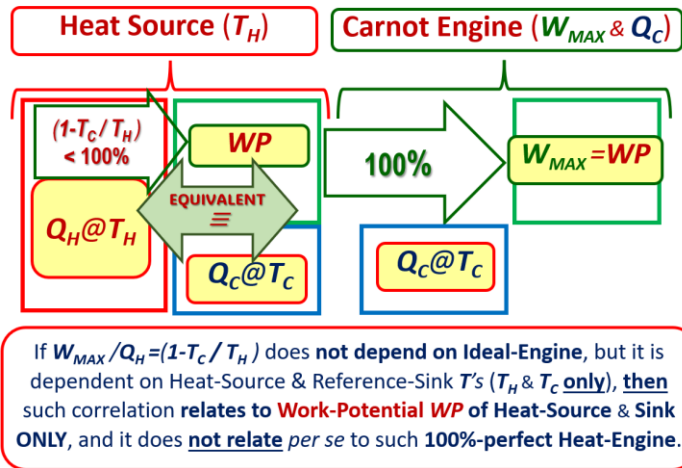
Heat Source ($T_H$)

Carnot Engine ($W_{MAX}$ & $Q_C$)

$(1-T_C/T_H)$ < 100%

WP

100%

$W_{MAX}$ =WP

EQUIVALENT ≡

$Q_H@T_H$

$Q_C@T_C$

$Q_C@T_C$

If $W_{MAX}/Q_H=(1-T_C/T_H)$ does not depend on Ideal-Engine, but it is dependent on Heat-Source & Reference-Sink T's ($T_H$ & $T_C$ only), then such correlation relates to Work-Potential WP of Heat-Source & Sink ONLY, and it does not relate per se to such 100%-perfect Heat-Engine.